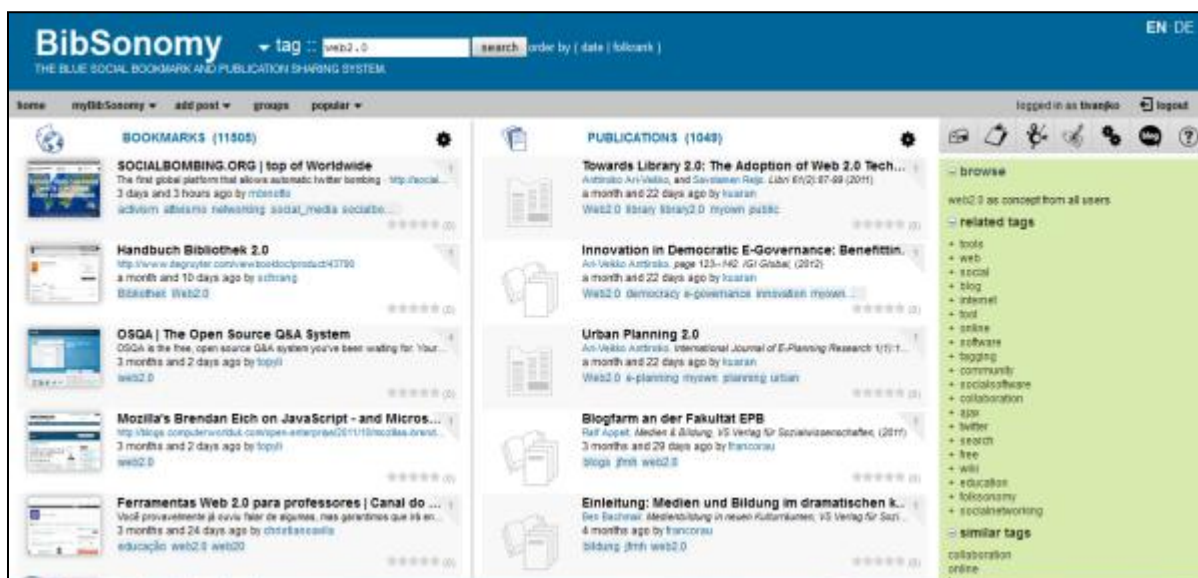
BibSonomy ▾ tag :: web2.0 search order by ( date | folkrank )

THE BLUE SOCIAL BOOKMARK AND PUBLICATION SHARING SYSTEM.

EN DE

home myBibSonomy ▾ add post ▾ groups popular ▾

logged in as tivanjko logout

BOOKMARKS (11505)

SOCIALBOMBING.ORG | top of Worldwide
The first global platform that allows automatic twitter bombing · http://social...
3 days and 3 hours ago by mbenotto
activism altruismo networking social_media socialbo...

Handbuch Bibliothek 2.0
http://www.degruyter.com/view/books/product/43790
a month and 10 days ago by schrang
Bibliothek Web2.0

OSQA | The Open Source Q&A System
OSQA is the free, open source Q&A system you've been waiting for. Your...
3 months and 2 days ago by topyli
web2.0

Mozilla's Brendan Eich on JavaScript - and Micros...
http://blogs.computerworlduk.com/open-enterprise/2011/10/mozillas-brend...
3 months and 2 days ago by topyli
web2.0

Ferramentas Web 2.0 para professores | Canal do ...
Você provavelmente já ouviu falar de algumas, mas garantimos que irá en...
3 months and 24 days ago by christiancasella
educação web2.0 web20

PUBLICATIONS (1049)

Towards Library 2.0: The Adoption of Web 2.0 Tech...
Anttiroiko Ari-Veikko, and Savolainen Reijo. Libri 61(2):87-99 (2011)
a month and 22 days ago by kuaran
Web2.0 library library2.0 myown public

Innovation in Democratic E-Governance: Benefittin...
Ari-Veikko Anttiroiko. page 123--142. IGI Global, (2012)
a month and 22 days ago by kuaran
Web2.0 democracy e-governance innovation myown...

Urban Planning 2.0
Ari-Veikko Anttiroiko. International Journal of E-Planning Research 1(1):1...
a month and 22 days ago by kuaran
Web2.0 e-planning myown planning urban

Blogfarm an der Fakultät EPB
Ralf Appelt. Medien & Bildung. VS Verlag für Sozialwissenschaften, (2011)
3 months and 29 days ago by francorau
blogs jfmh web2.0

Einleitung: Medien und Bildung im dramatischen k...
Ben Bachmair. Medienbildung in neuen Kulturräumen. VS Verlag für Sozi...
4 months ago by francorau
bildung jfmh web2.0

browse
web2.0 as concept from all users

related tags
+ tools
+ web
+ social
+ blog
+ internet
+ tool
+ online
+ software
+ tagging
+ community
+ socialsoftware
+ collaboration
+ ajax
+ twitter
+ search
+ free
+ wiki
+ education
+ folksonomy
+ socialnetworking

similar tags
collaboration
online